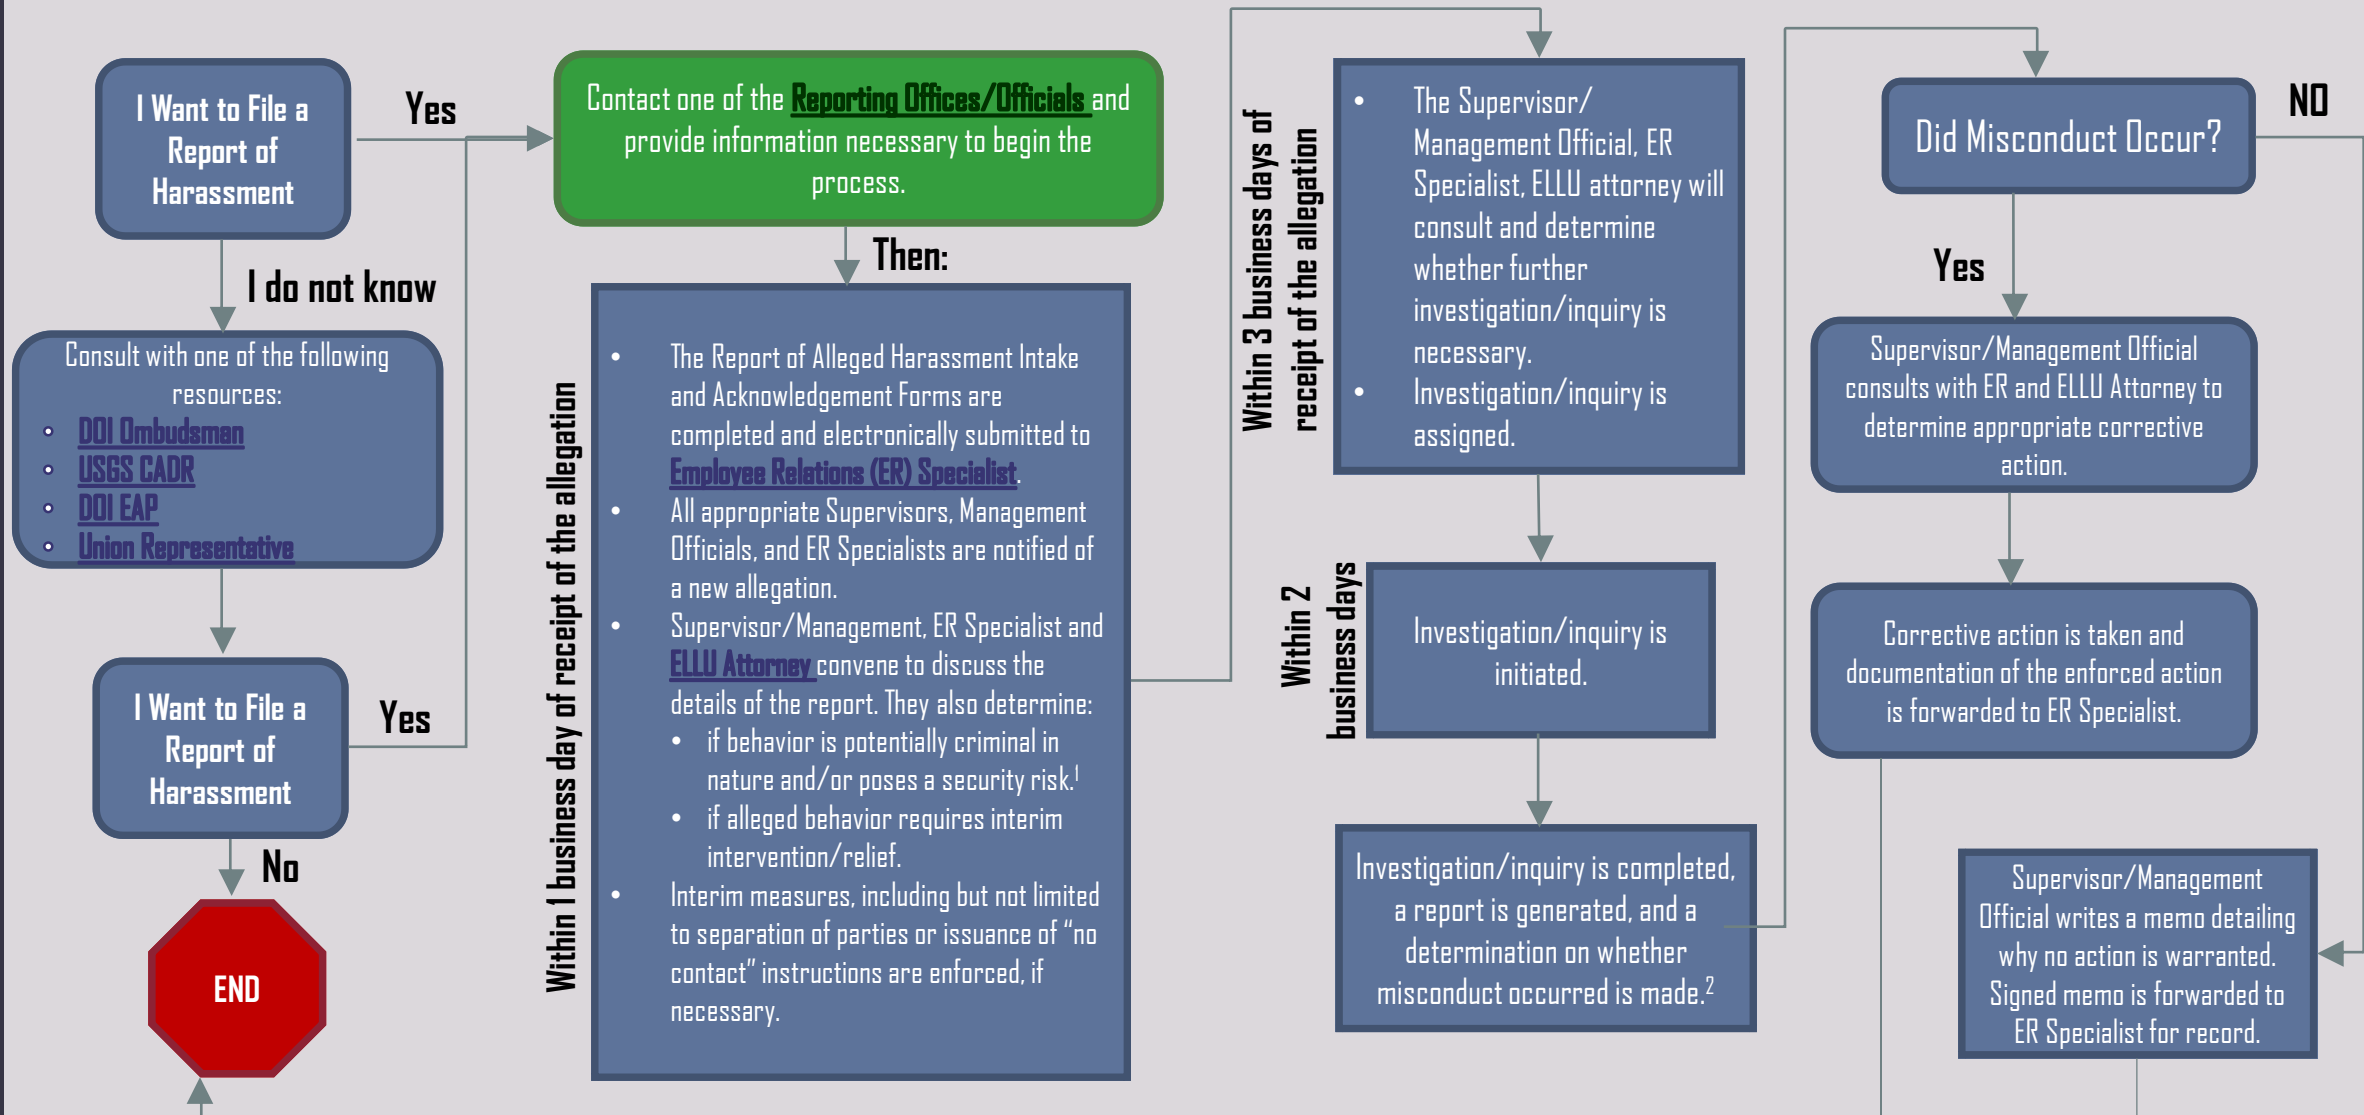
I Want to File a Report of Harassment

Yes

I do not know

Consult with one of the following resources:
- DOI Ombudsman
- USGS CADR
- DOI EAP
- Union Representative

I Want to File a Report of Harassment

Yes

No

END

Contact one of the Reporting Offices/Officials and provide information necessary to begin the process.

Then:

Within 1 business day of receipt of the allegation

- The Report of Alleged Harassment Intake and Acknowledgement Forms are completed and electronically submitted to Employee Relations (ER) Specialist.
- All appropriate Supervisors, Management Officials, and ER Specialists are notified of a new allegation.
- Supervisor/Management, ER Specialist and ELLU Attorney convene to discuss the details of the report. They also determine:
  - if behavior is potentially criminal in nature and/or poses a security risk.$^1$
  - if alleged behavior requires interim intervention/relief.
- Interim measures, including but not limited to separation of parties or issuance of "no contact" instructions are enforced, if necessary.

Within 3 business days of receipt of the allegation

- The Supervisor/ Management Official, ER Specialist, ELLU attorney will consult and determine whether further investigation/inquiry is necessary.
- Investigation/inquiry is assigned.

Within 2 business days

Investigation/inquiry is initiated.

Investigation/inquiry is completed, a report is generated, and a determination on whether misconduct occurred is made.$^2$

Did Misconduct Occur?

NO

Yes

Supervisor/Management Official consults with ER and ELLU Attorney to determine appropriate corrective action.

Corrective action is taken and documentation of the enforced action is forwarded to ER Specialist.

Supervisor/Management Official writes a memo detailing why no action is warranted. Signed memo is forwarded to ER Specialist for record.